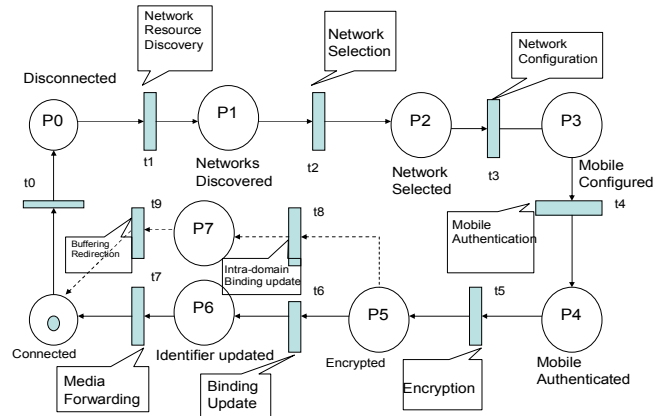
Network Resource Discovery

Network Selection

Network Configuration

Disconnected

P0

t1

P1

Networks Discovered

t2

P2

Network Selected

t3

P3

Mobile Configured

t0

t9

P7

t8

Mobile Authentication

t4

Buffering Redirection

Intra-domain Binding update

t7

P6

t6

P5

t5

P4

Connected

Identifier updated

Encrypted

Mobile Authenticated

Media Forwarding

Binding Update

Encryption